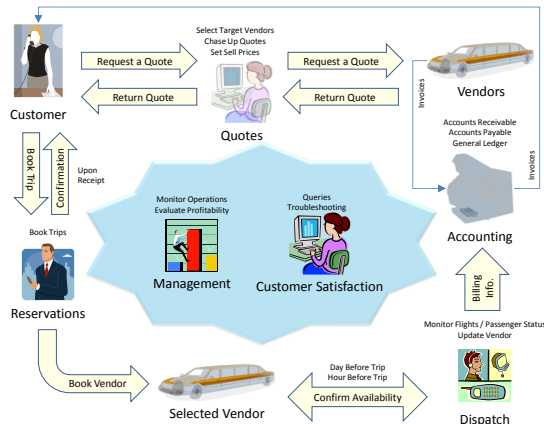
Select Target Vendors
Chase Up Quotes
Set Sell Prices

Request a Quote

Request a Quote

Return Quote

Return Quote

Customer

Quotes

Vendors

Invoices

Accounts Receivable
Accounts Payable
General Ledger

Invoices

Book Trip

Confirmation

Upon Receipt

Monitor Operations
Evaluate Profitability

Queries
Troubleshooting

Management

Customer Satisfaction

Accounting

Book Trips

Reservations

Billing Info.

Monitor Flights / Passenger Status
Update Vendor

Book Vendor

Day Before Trip
Hour Before Trip

Confirm Availability

Selected Vendor

Dispatch